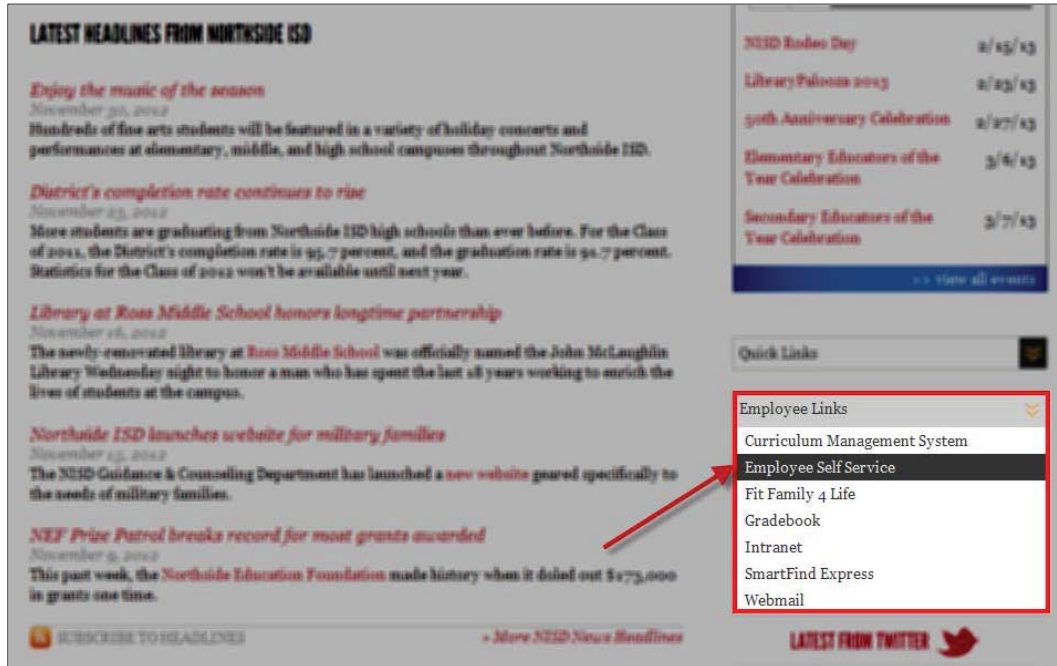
LATEST HEADLINES FROM NORTHSIDE ISD

Enjoy the music of the season
November 30, 2012
Hundreds of fine arts students will be featured in a variety of holiday concerts and performances at elementary, middle, and high school campuses throughout Northside ISD.

District's completion rate continues to rise
November 25, 2012
More students are graduating from Northside ISD high schools than ever before. For the Class of 2011, the District's completion rate is 95.7 percent, and the graduation rate is 91.7 percent. Statistics for the Class of 2012 won't be available until next year.

Library at Ross Middle School honors longtime partnership
November 16, 2012
The newly-renovated library at Ross Middle School was officially named the John McLaughlin Library Wednesday night to honor a man who has spent the last 18 years working to enrich the lives of students at the campus.

Northside ISD launches website for military families
November 13, 2012
The NISD Guidance & Counseling Department has launched a new website geared specifically to the needs of military families.

NEF Prize Patrol breaks record for most grants awarded
November 9, 2012
This past week, the Northside Education Foundation made history when it doled out $175,000 in grants one time.

SUBSCRIBE TO HEADLINES

» More NISD News Headlines

| | |
|---|---|
| NISD Rodeo Day | 2/15/13 |
| LibraryPalooza 2013 | 2/23/13 |
| 50th Anniversary Celebration | 2/27/13 |
| Elementary Educators of the Year Celebration | 3/6/13 |
| Secondary Educators of the Year Celebration | 3/7/13 |

>> view all events

Quick Links

Employee Links
Curriculum Management System
Employee Self Service
Fit Family 4 Life
Gradebook
Intranet
SmartFind Express
Webmail

LATEST FROM TWITTER